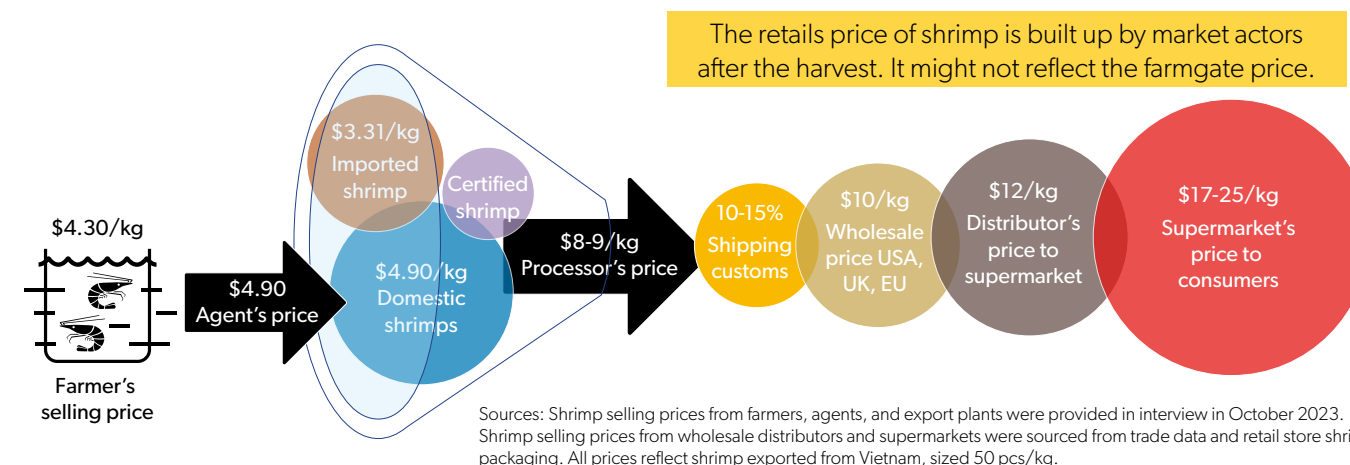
The retails price of shrimp is built up by market actors after the harvest. It might not reflect the farmgate price.

$4.30/kg

Farmer's selling price

$4.90 Agent's price

$3.31/kg Imported shrimp

Certified shrimp

$4.90/kg Domestic shrimps

$8-9/kg Processor's price

10-15% Shipping customs

$10/kg Wholesale price USA, UK, EU

$12/kg Distributor's price to supermarket

$17-25/kg Supermarket's price to consumers

Sources: Shrimp selling prices from farmers, agents, and export plants were provided in interview in October 2023. Shrimp selling prices from wholesale distributors and supermarkets were sourced from trade data and retail store shri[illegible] packaging. All prices reflect shrimp exported from Vietnam, sized 50 pcs/kg.